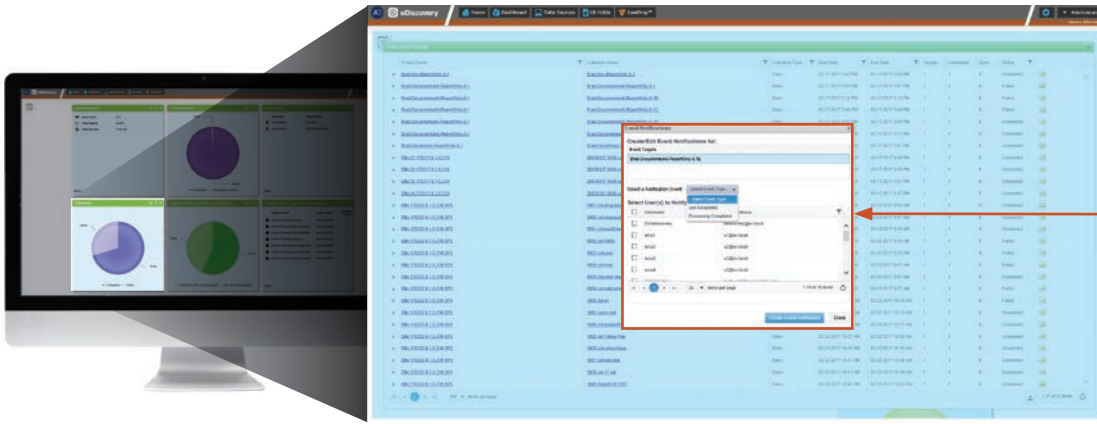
eDiscovery

Home

Dashboard

Data Sources

UI Holds

LexBerg™

Event Notifications

Create/Edit Event Notifications for:

Email Targets

Select a Notification Event

Select Event Type

Select Event Type

Job Completed

Processing Completed

Select User(s) to Notify

Unknown

Email Address

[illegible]

Create Event Notification

Close

items per page